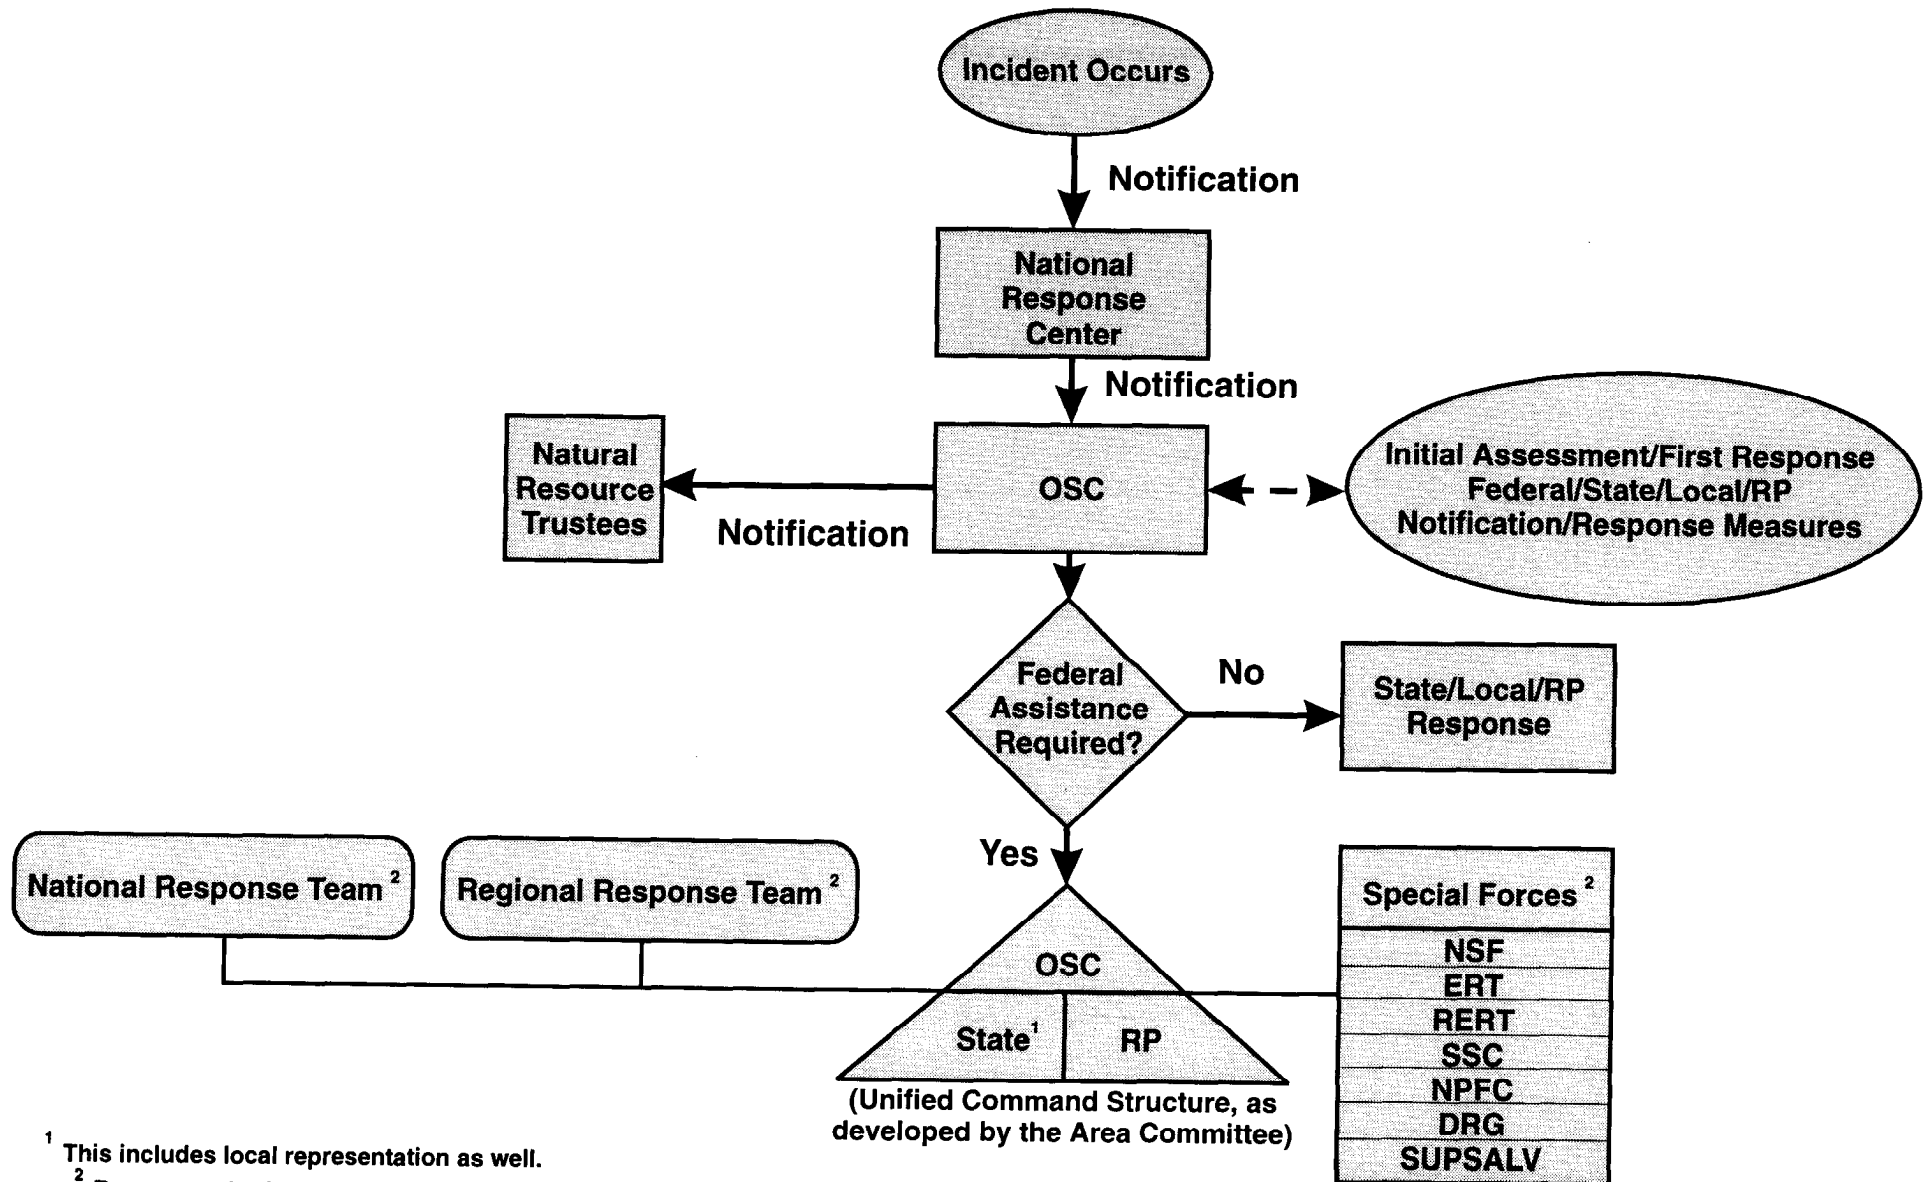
Incident Occurs

Notification

National Response Center

Notification

Natural Resource Trustees

Notification

OSC

Initial Assessment/First Response Federal/State/Local/RP Notification/Response Measures

Federal Assistance Required?

No

State/Local/RP Response

Yes

National Response Team $^2$

Regional Response Team $^2$

OSC

State$^1$

RP

(Unified Command Structure, as developed by the Area Committee)

| Special Forces $^2$ |
|---|
| NSF |
| ERT |
| RERT |
| SSC |
| NPFC |
| DRG |
| SUPSALV |

$^1$ This includes local representation as well.

$^2$ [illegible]